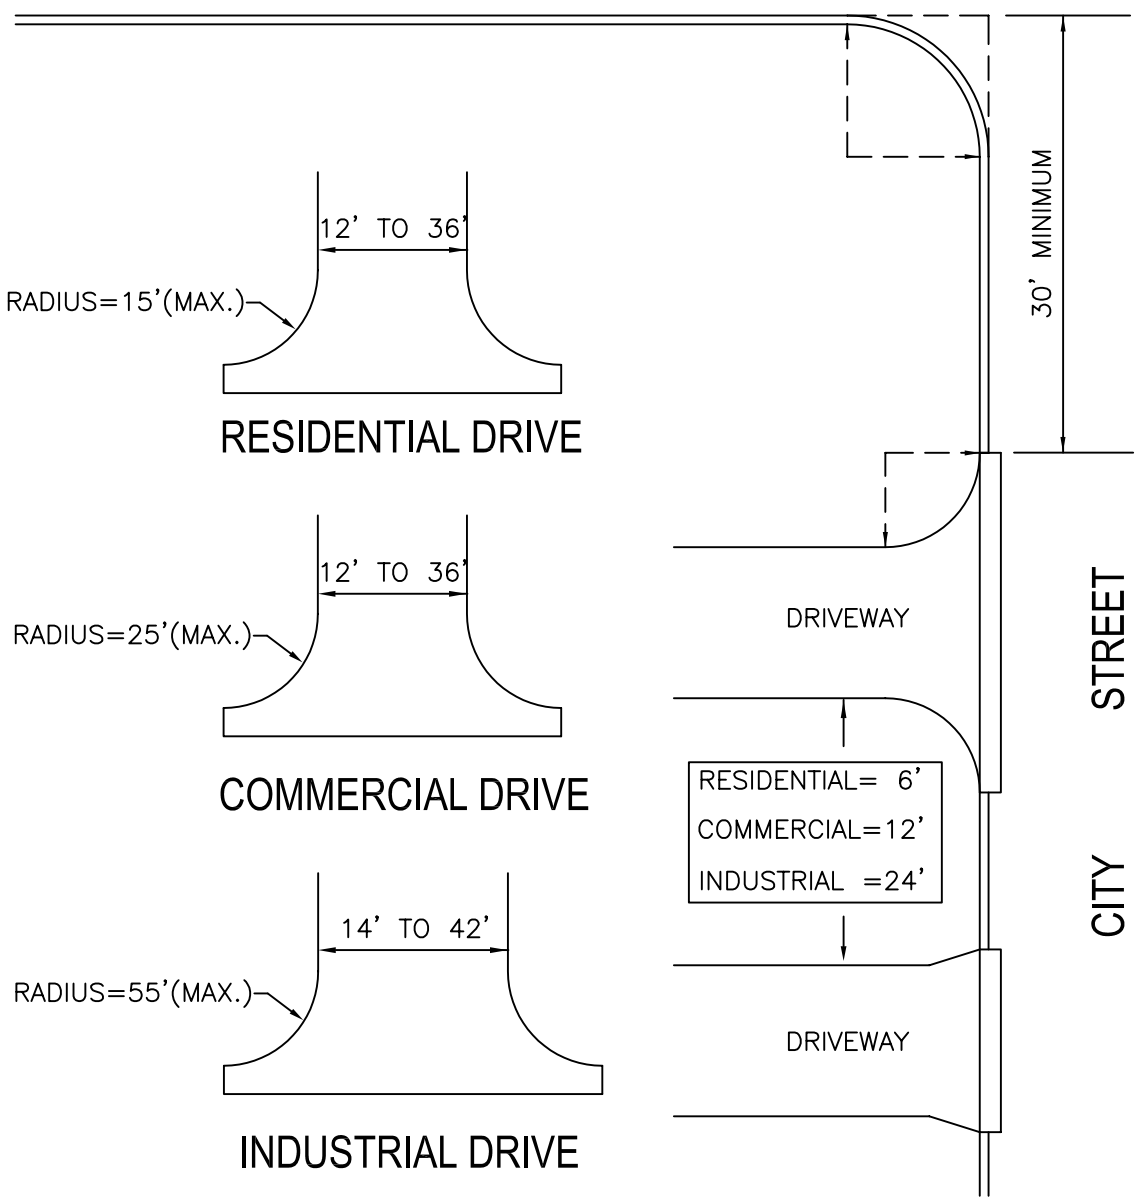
12' TO 36'

RADIUS=15'(MAX.)

RESIDENTIAL DRIVE

12' TO 36'

RADIUS=25'(MAX.)

COMMERCIAL DRIVE

14' TO 42'

RADIUS=55'(MAX.)

INDUSTRIAL DRIVE

30' MINIMUM

DRIVEWAY

RESIDENTIAL= 6'
COMMERCIAL=12'
INDUSTRIAL =24'

DRIVEWAY

CITY STREET